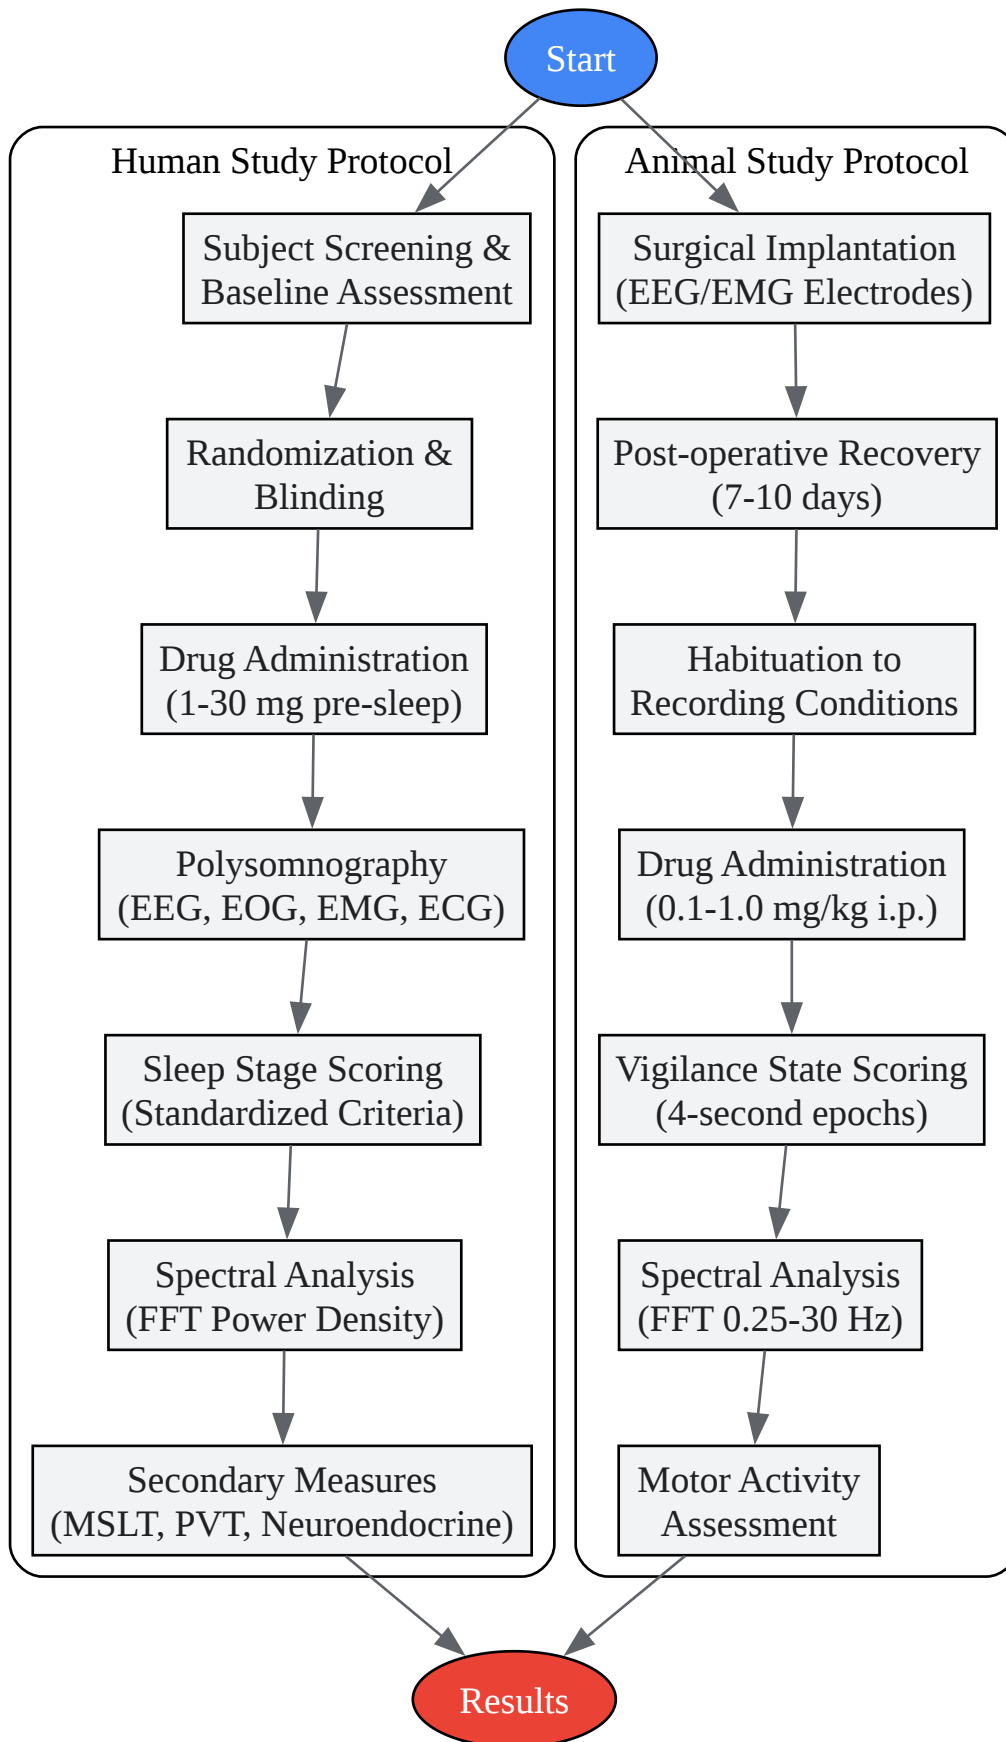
Start

Human Study Protocol

Subject Screening & Baseline Assessment

Randomization & Blinding

Drug Administration (1-30 mg pre-sleep)

Polysomnography (EEG, EOG, EMG, ECG)

Sleep Stage Scoring (Standardized Criteria)

Spectral Analysis (FFT Power Density)

Secondary Measures (MSLT, PVT, Neuroendocrine)

Animal Study Protocol

Surgical Implantation (EEG/EMG Electrodes)

Post-operative Recovery (7-10 days)

Habituation to Recording Conditions

Drug Administration (0.1-1.0 mg/kg i.p.)

Vigilance State Scoring (4-second epochs)

Spectral Analysis (FFT 0.25-30 Hz)

Motor Activity Assessment

Results